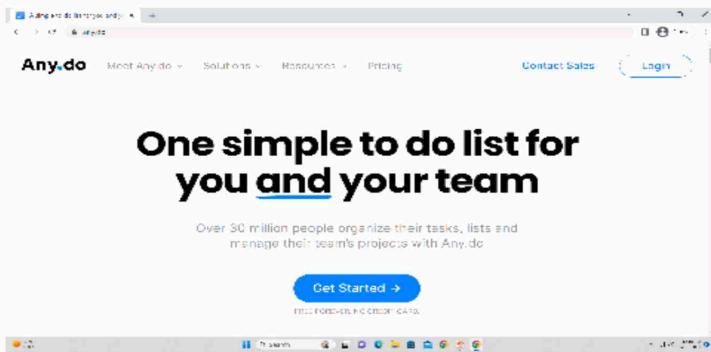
A.ding and do list for you and y ×

any.do

Any.do Meet Any.do Solutions Resources Pricing Contact Sales Login

One simple to do list for you and your team

Over 30 million people organize their tasks, lists and manage their team's projects with Any.do

Get Started →

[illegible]

Search